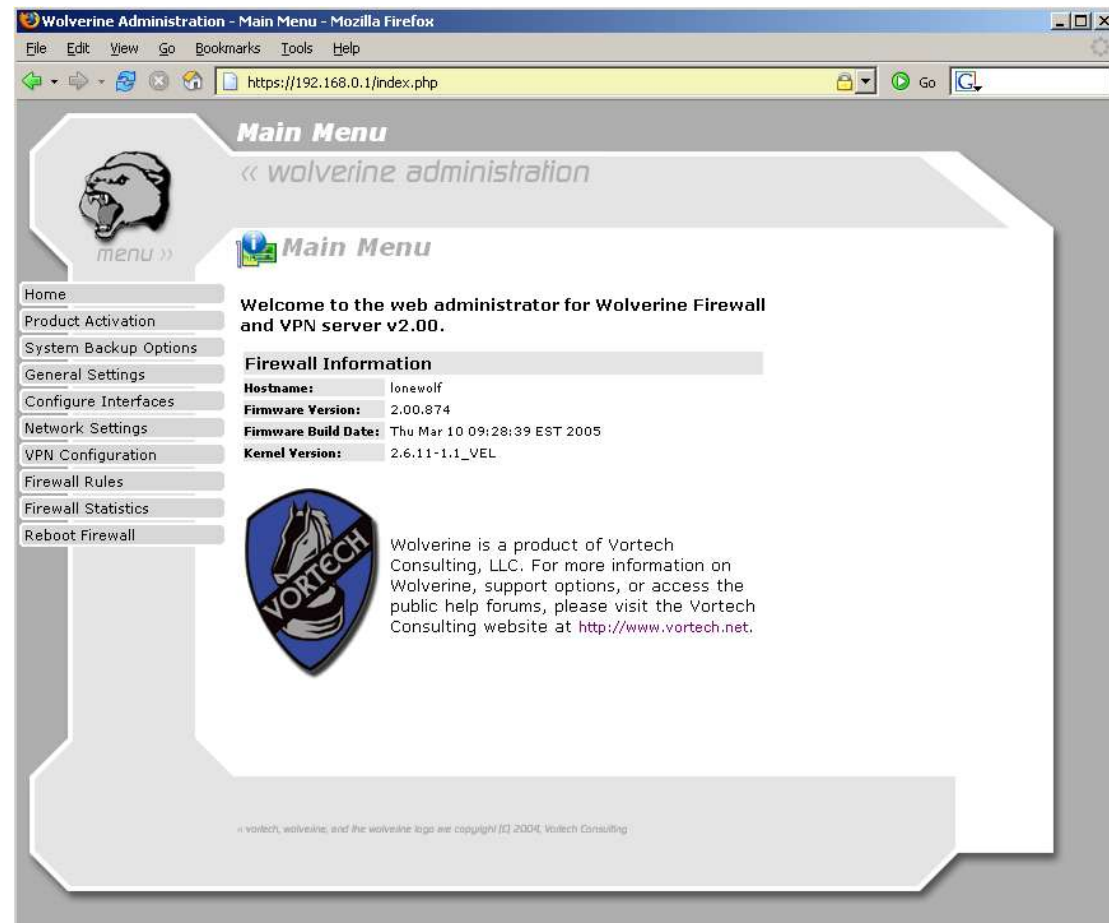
Wolverine Administration - Main Menu - Mozilla Firefox

File Edit View Go Bookmarks Tools Help

https://192.168.0.1/index.php

Go

Main Menu

« wolverine administration

menu »

Main Menu

Home
Product Activation
System Backup Options
General Settings
Configure Interfaces
Network Settings
VPN Configuration
Firewall Rules
Firewall Statistics
Reboot Firewall

Welcome to the web administrator for Wolverine Firewall and VPN server v2.00.

| Firewall Information | |
|---|---|
| Hostname: | lonewolf |
| Firmware Version: | 2.00.874 |
| Firmware Build Date: | Thu Mar 10 09:28:39 EST 2005 |
| Kernel Version: | 2.6.11-1.1_VEL |

VORTECH

Wolverine is a product of Vortech Consulting, LLC. For more information on Wolverine, support options, or access the public help forums, please visit the Vortech Consulting website at http://www.vortech.net.

« vortech, wolverine, and the wolverine logo are copyright (C) 2004, Vortech Consulting